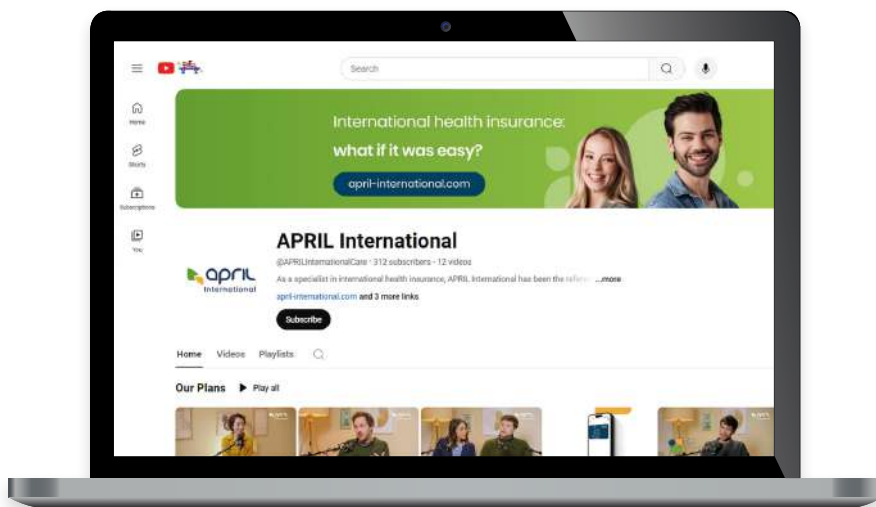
Search

Home

Shorts

Subscriptions

You

International health insurance:

what if it was easy?

april-international.com

april International

APRIL International

@APRILInternationalCare · 312 subscribers · 12 videos

As a specialist in international health insurance, APRIL International has been the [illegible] ...more

april-international.com and 3 more links

Subscribe

Home Videos Playlists

Our Plans ▶ Play all